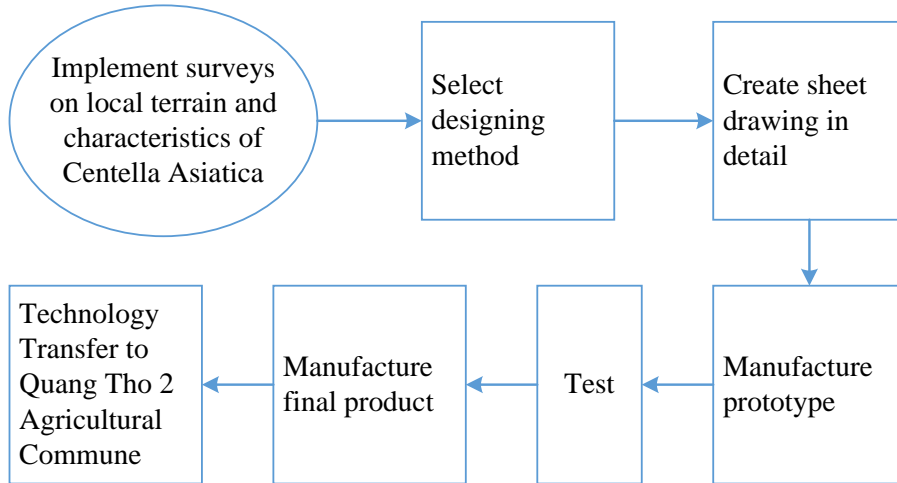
Implement surveys on local terrain and characteristics of Centella Asiatica

Select designing method

Create sheet drawing in detail

Manufacture prototype

Test

Manufacture final product

Technology Transfer to Quang Tho 2 Agricultural Commune